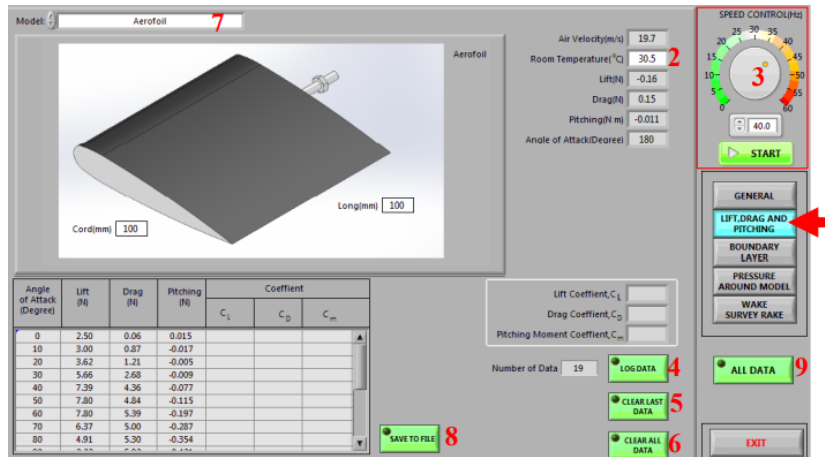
Model: Aerofoil 7

Aerofoil

Long(mm) 100

Cord(mm) 100

Air Velocity(m/s) 19.7
Room Temperature(°C) 30.5 2
Lift(N) -0.16
Drag(N) 0.15
Pitching(N m) -0.011
Angle of Attack(Degree) 180

SPEED CONTROL(Hz)
0 5 10 15 20 25 30 35 40 45 50 55 60
3
40.0
START

GENERAL
LIFT,DRAG AND PITCHING
BOUNDARY LAYER
PRESSURE AROUND MODEL
WAKE SURVEY RAKE

| Angle of Attack (Degree) | Lift (N) | Drag (N) | Pitching (N) | Coeffient $C_L$ | $C_D$ | $C_m$ |
|---|---|---|---|---|---|---|
| 0 | 2.50 | 0.06 | 0.015 | | | |
| 10 | 3.00 | 0.87 | -0.017 | | | |
| 20 | 3.62 | 1.21 | -0.005 | | | |
| 30 | 5.66 | 2.68 | -0.009 | | | |
| 40 | 7.39 | 4.36 | -0.077 | | | |
| 50 | 7.80 | 4.84 | -0.115 | | | |
| 60 | 7.80 | 5.39 | -0.197 | | | |
| 70 | 6.37 | 5.00 | -0.287 | | | |
| 80 | 4.91 | 5.30 | -0.354 | | | |

Lift Coeffient,$C_L$
Drag Coeffient,$C_D$
Pitching Moment Coeffient,$C_m$

Number of Data 19
LOG DATA 4
CLEAR LAST DATA 5
CLEAR ALL DATA 6
SAVE TO FILE 8
ALL DATA 9
EXIT